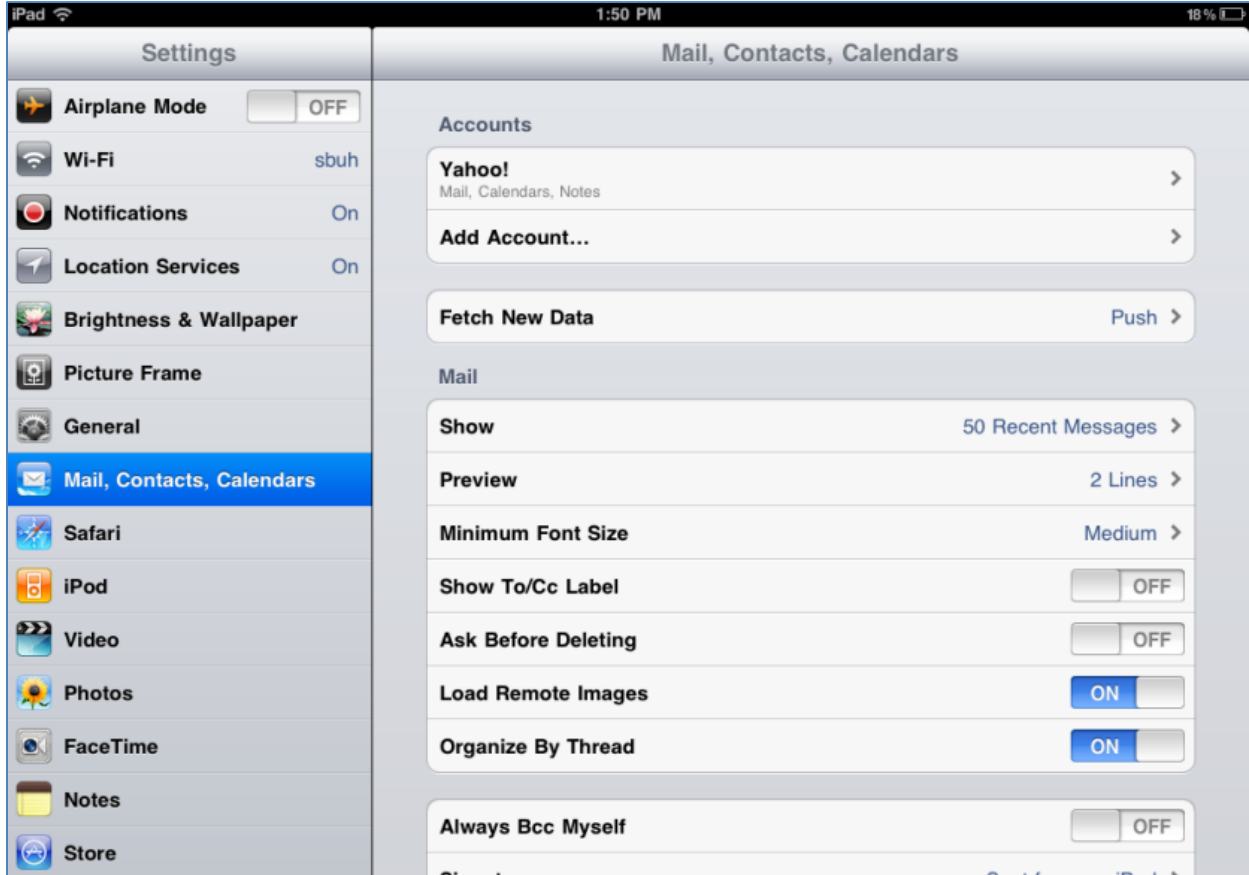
iPad 1:50 PM 18%

Settings

Airplane Mode OFF

Wi-Fi sbuh

Notifications On

Location Services On

Brightness & Wallpaper

Picture Frame

General

Mail, Contacts, Calendars

Safari

iPod

Video

Photos

FaceTime

Notes

Store

Mail, Contacts, Calendars

Accounts

Yahoo!
Mail, Calendars, Notes

Add Account...

Fetch New Data Push

Mail

Show 50 Recent Messages

Preview 2 Lines

Minimum Font Size Medium

Show To/Cc Label OFF

Ask Before Deleting OFF

Load Remote Images ON

Organize By Thread ON

Always Bcc Myself OFF

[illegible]